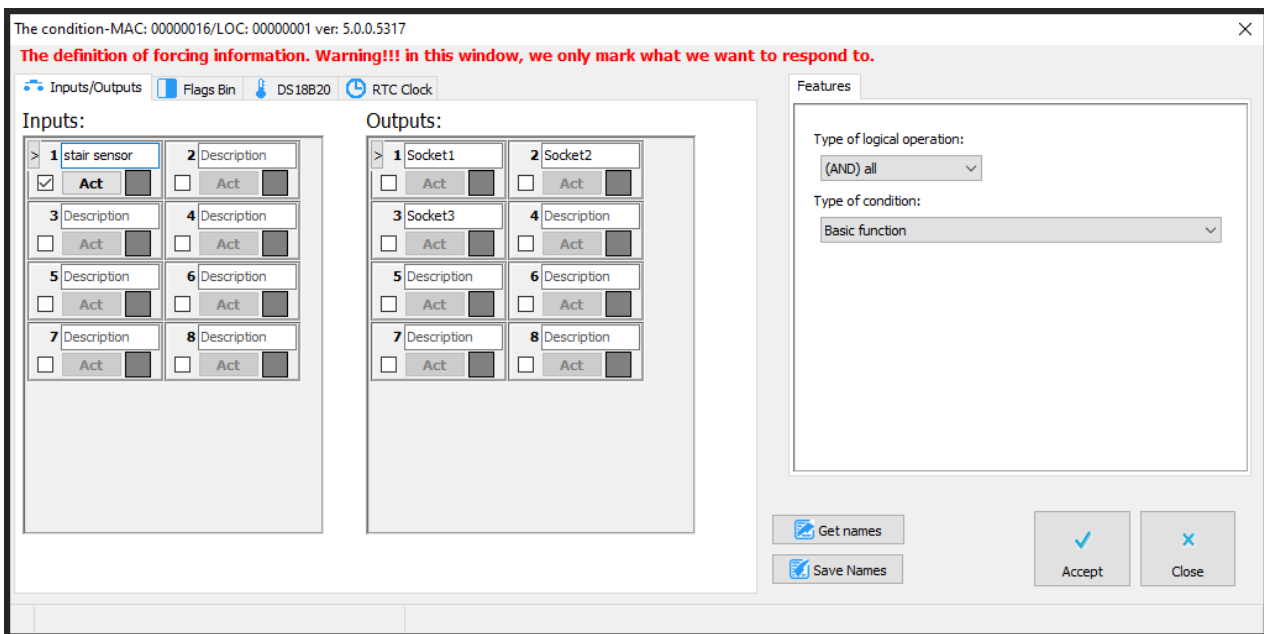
The condition-MAC: 00000016/LOC: 00000001 ver: 5.0.0.5317
×

The definition of forcing information. Warning!!! in this window, we only mark what we want to respond to.

Inputs/Outputs | Flags Bin | DS18B20 | RTC Clock

Inputs:

> 1 stair sensor
Act
2 Description
Act
3 Description
Act
4 Description
Act
5 Description
Act
6 Description
Act
7 Description
Act
8 Description
Act

Outputs:

> 1 Socket1
Act
2 Socket2
Act
3 Socket3
Act
4 Description
Act
5 Description
Act
6 Description
Act
7 Description
Act
8 Description
Act

Features

Type of logical operation:
(AND) all

Type of condition:
Basic function

Get names
Save Names
Accept
Close